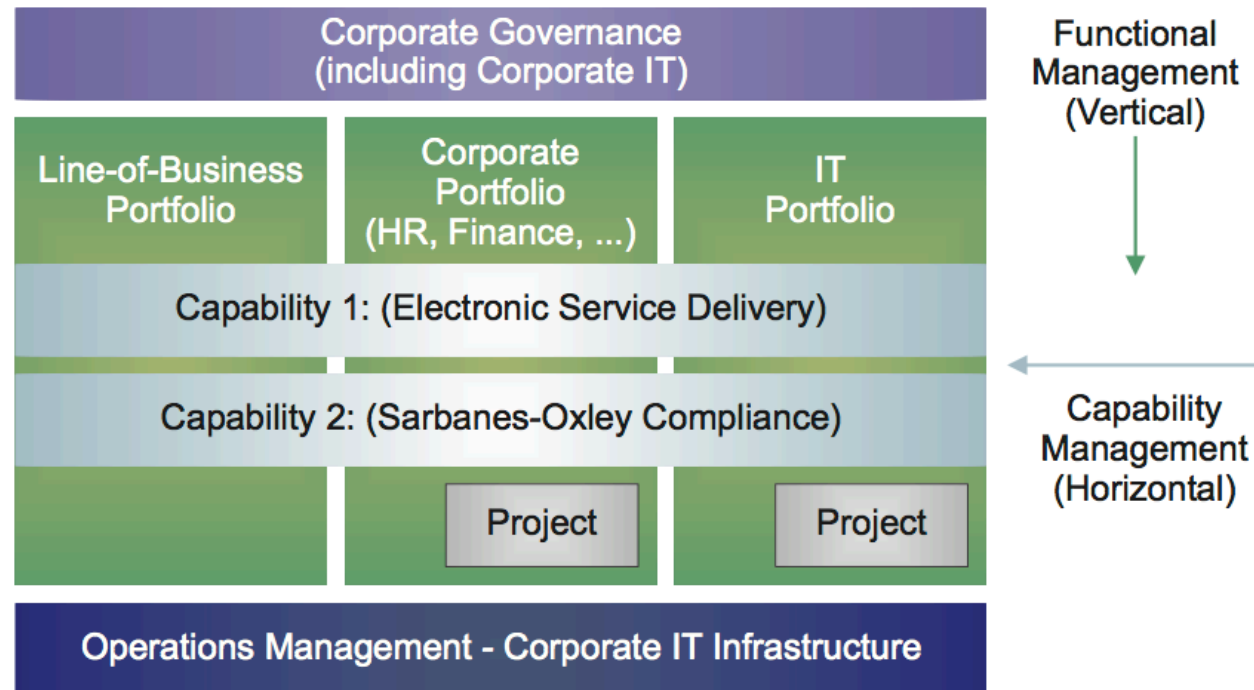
Corporate Governance
(including Corporate IT)

Functional Management (Vertical)

Line-of-Business Portfolio

Corporate Portfolio (HR, Finance, ...)

IT Portfolio

Capability 1: (Electronic Service Delivery)

Capability 2: (Sarbanes-Oxley Compliance)

Capability Management (Horizontal)

Project

Project

Operations Management - Corporate IT Infrastructure